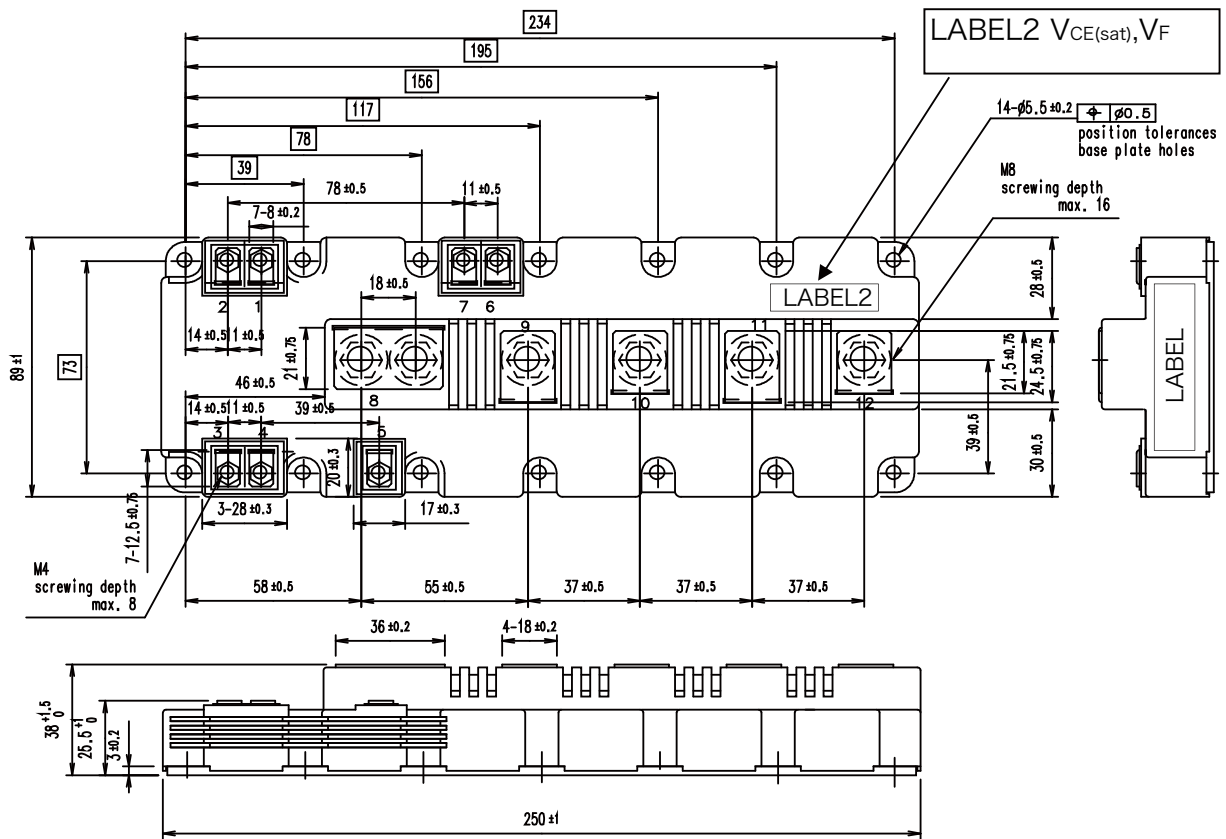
234
195
156
117
78
39
LABEL2 $V_{CE(sat)}$,$V_F$
14-ø5.5 ±0.2 ⌖ ø0.5
position tolerances base plate holes
M8
screwing depth max. 16
78 ±0.5
11 ±0.5
7-8 ±0.2
2 1
7 6
18 ±0.5
LABEL2
28 ±0.5
14 ±0.5 11 ±0.5
21 ±0.75
9
11
21.5 ±0.75
24.5 ±0.75
89 ±1
73
46 ±0.5
14 ±0.5 11 ±0.5
39 ±0.5
8
10
12
3 4
5
20 ±0.3
39 ±0.5
30 ±0.5
LABEL
3-28 ±0.3
17 ±0.3
7-12.5 ±0.75
M4
screwing depth max. 8
58 ±0.5
55 ±0.5
37 ±0.5
37 ±0.5
37 ±0.5
36 ±0.2
4-18 ±0.2
$38^{+1.5}_{0}$
$25.5^{+1}_{0}$
3 ±0.2
250 ±1